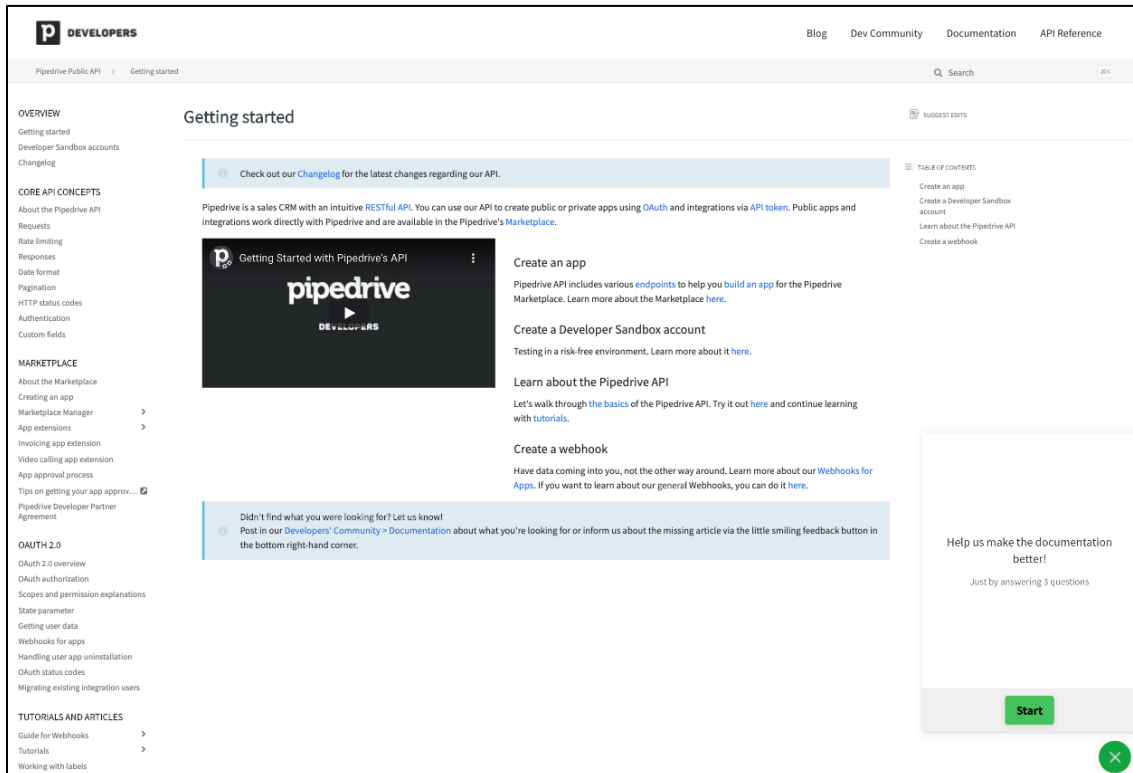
p DEVELOPERS

Blog Dev Community Documentation API Reference

Pipedrive Public API › Getting started

Q Search ⌘K

OVERVIEW
Getting started
Developer Sandbox accounts
Changelog

CORE API CONCEPTS
About the Pipedrive API
Requests
Rate limiting
Responses
Date format
Pagination
HTTP status codes
Authentication
Custom fields

MARKETPLACE
About the Marketplace
Creating an app
Marketplace Manager
App extensions
Invoicing app extension
Video calling app extension
App approval process
Tips on getting your app approv...
Pipedrive Developer Partner Agreement

OAUTH 2.0
OAuth 2.0 overview
OAuth authorization
Scopes and permission explanations
State parameter
Getting user data
Webhooks for apps
Handling user app uninstallation
OAuth status codes
Migrating existing integration users

TUTORIALS AND ARTICLES
Guide for Webhooks
Tutorials
Working with labels

Getting started

SUGGEST EDITS

Check out our Changelog for the latest changes regarding our API.

Pipedrive is a sales CRM with an intuitive RESTful API. You can use our API to create public or private apps using OAuth and integrations via API token. Public apps and integrations work directly with Pipedrive and are available in the Pipedrive's Marketplace.

Getting Started with Pipedrive's API
pipedrive
DEVELOPERS

Create an app
Pipedrive API includes various endpoints to help you build an app for the Pipedrive Marketplace. Learn more about the Marketplace here.

Create a Developer Sandbox account
Testing in a risk-free environment. Learn more about it here.

Learn about the Pipedrive API
Let's walk through the basics of the Pipedrive API. Try it out here and continue learning with tutorials.

Create a webhook
Have data coming into you, not the other way around. Learn more about our Webhooks for Apps. If you want to learn about our general Webhooks, you can do it here.

Didn't find what you were looking for? Let us know!
Post in our Developers' Community > Documentation about what you're looking for or inform us about the missing article via the little smiling feedback button in the bottom right-hand corner.

TABLE OF CONTENTS
Create an app
Create a Developer Sandbox account
Learn about the Pipedrive API
Create a webhook

Help us make the documentation better!
Just by answering 3 questions

Start